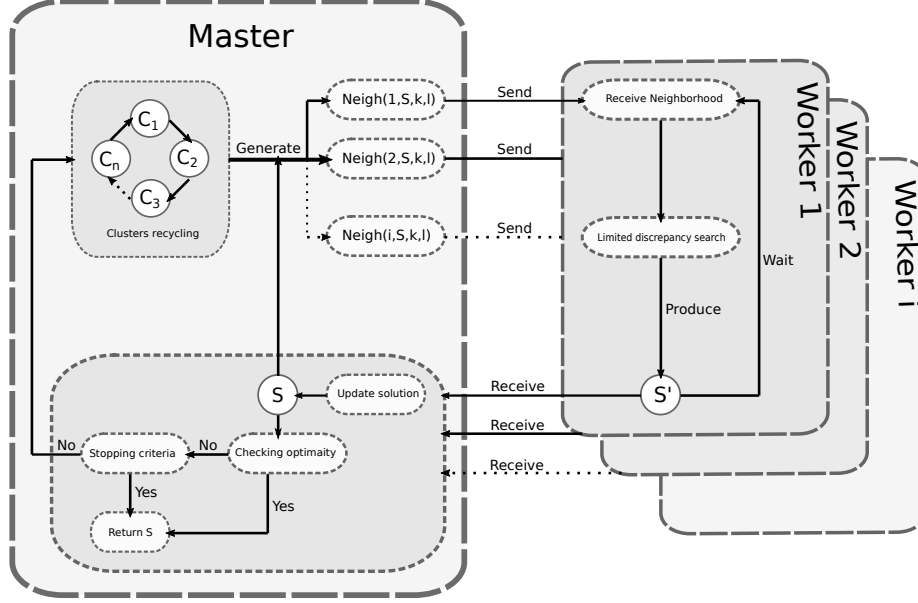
Master

$C_1$

$C_n$

$C_2$

$C_3$

Clusters recycling

Generate

Neigh(1,S,k,l)

Neigh(2,S,k,l)

Neigh(i,S,k,l)

Send

Send

Send

Worker 1

Worker 2

Worker i

Receive Neighborhood

Limited discrepancy search

Wait

Produce

S'

Receive

Receive

Receive

S

Update solution

No

Stopping criteria

No

Checking optimaity

Yes

Yes

Return S